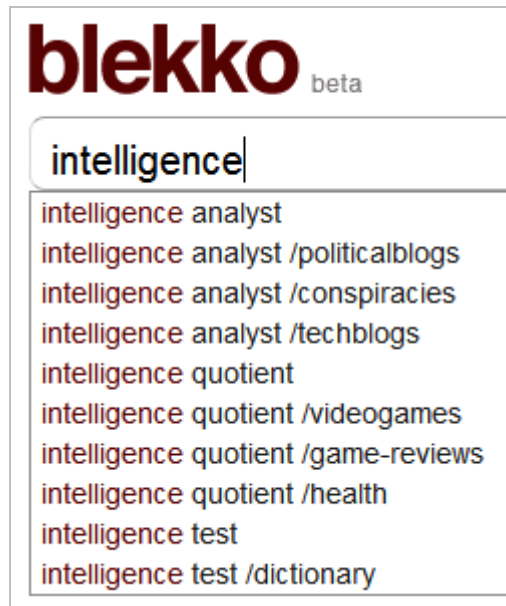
blekko beta

intelligence

intelligence analyst
intelligence analyst /politicalblogs
intelligence analyst /conspiracies
intelligence analyst /techblogs
intelligence quotient
intelligence quotient /videogames
intelligence quotient /game-reviews
intelligence quotient /health
intelligence test
intelligence test /dictionary